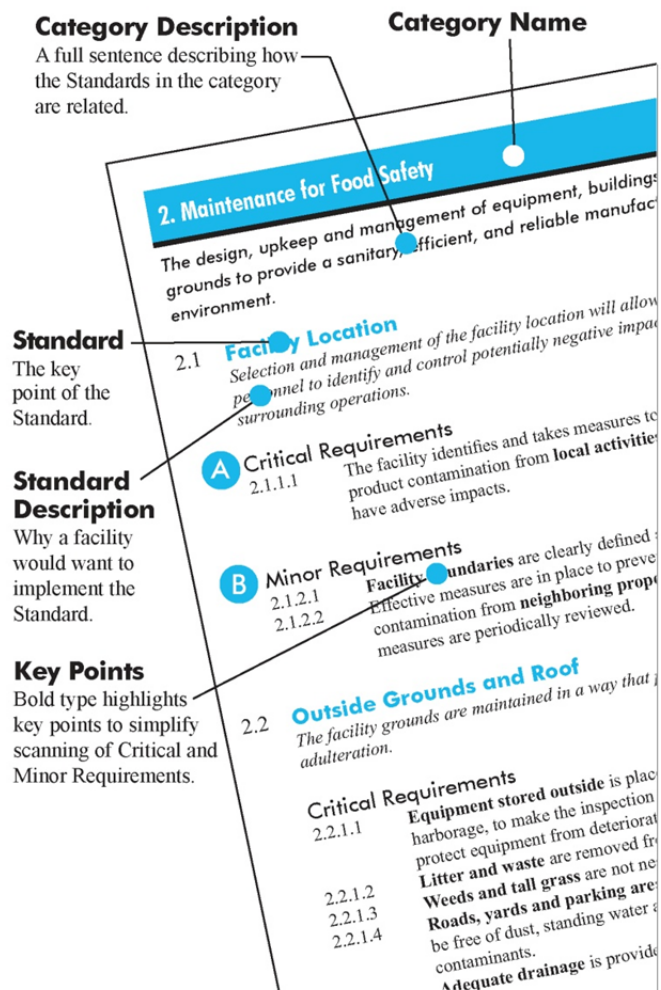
Category Description
A full sentence describing how the Standards in the category are related.

Category Name

Standard
The key point of the Standard.

Standard Description
Why a facility would want to implement the Standard.

Key Points
Bold type highlights key points to simplify scanning of Critical and Minor Requirements.

2. Maintenance for Food Safety

The design, upkeep and management of equipment, buildings grounds to provide a sanitary, efficient, and reliable manufac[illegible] environment.

2.1 Facility Location
Selection and management of the facility location will allow personnel to identify and control potentially negative impa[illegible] surrounding operations.

A Critical Requirements
2.1.1.1 The facility identifies and takes measures t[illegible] product contamination from **local activitie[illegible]** have adverse impacts.

B Minor Requirements
2.1.2.1 **Facility boundaries** are clearly defined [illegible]
2.1.2.2 Effective measures are in place to preve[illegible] contamination from **neighboring prope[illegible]** measures are periodically reviewed.

2.2 Outside Grounds and Roof
The facility grounds are maintained in a way that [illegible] adulteration.

Critical Requirements
2.2.1.1 **Equipment stored outside** is plac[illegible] harborage, to make the inspection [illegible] protect equipment from deteriorat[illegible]
**Litter and waste** are removed fr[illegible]
2.2.1.2 **Weeds and tall grass** are not ne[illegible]
2.2.1.3 **Roads, yards and parking are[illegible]**
2.2.1.4 be free of dust, standing water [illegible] contaminants.
**Adequate drainage** is provid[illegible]